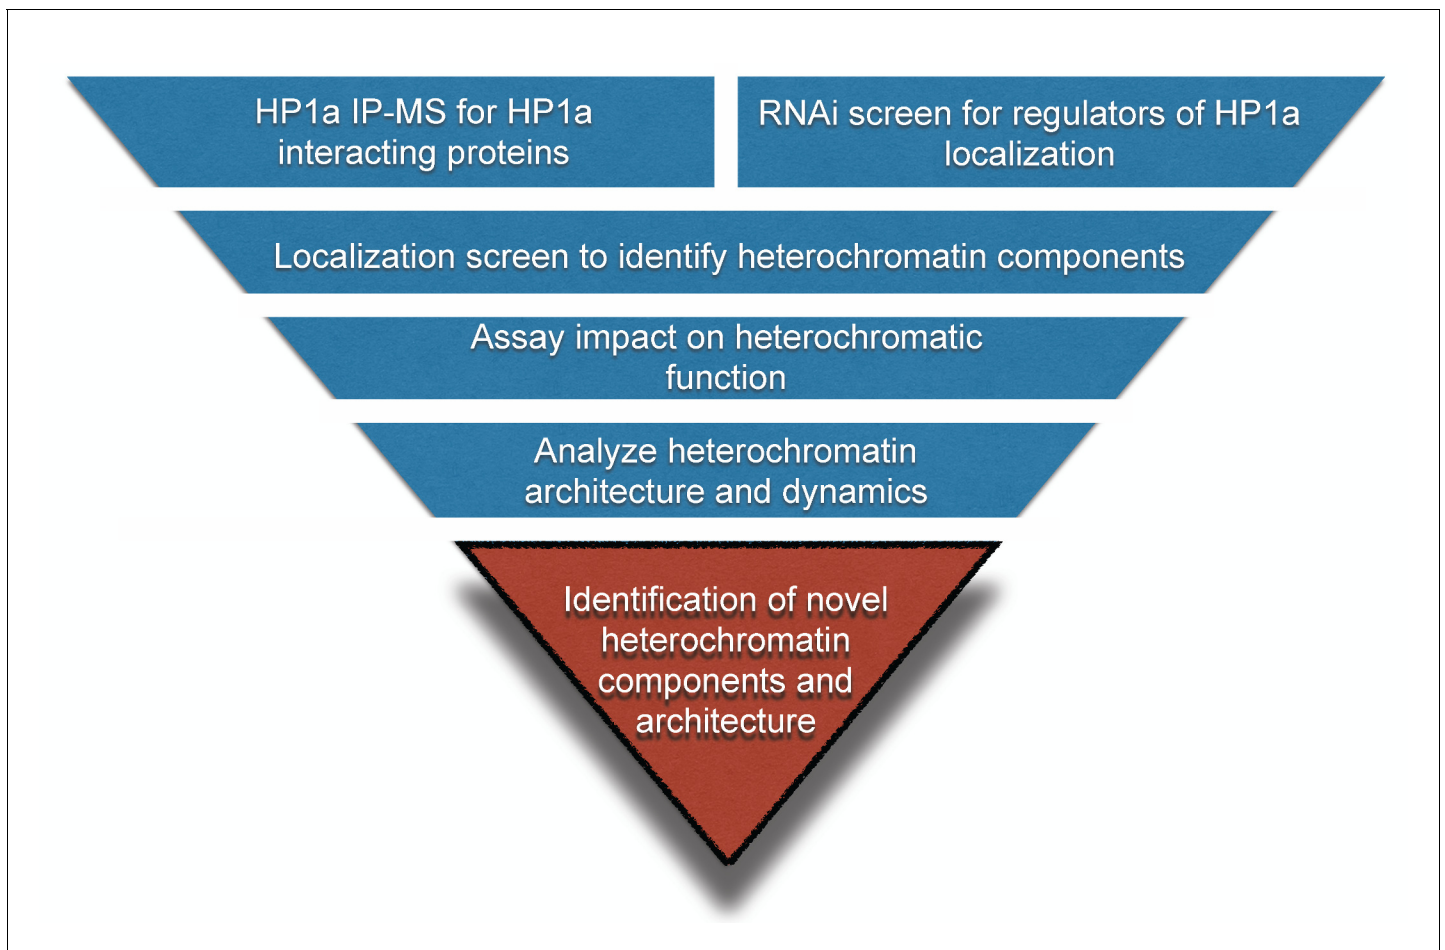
HP1a IP-MS for HP1a interacting proteins

RNAi screen for regulators of HP1a localization

Localization screen to identify heterochromatin components

Assay impact on heterochromatic function

Analyze heterochromatin architecture and dynamics

Identification of novel heterochromatin components and architecture